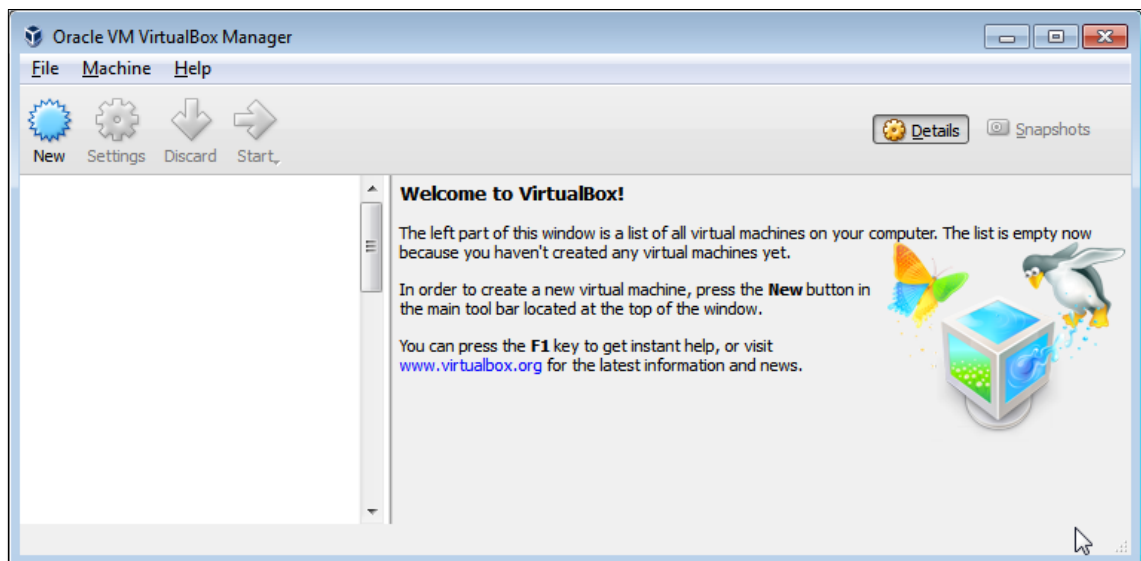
Oracle VM VirtualBox Manager

File Machine Help

New Settings Discard Start

Details Snapshots

Welcome to VirtualBox!

The left part of this window is a list of all virtual machines on your computer. The list is empty now because you haven't created any virtual machines yet.

In order to create a new virtual machine, press the **New** button in the main tool bar located at the top of the window.

You can press the **F1** key to get instant help, or visit www.virtualbox.org for the latest information and news.